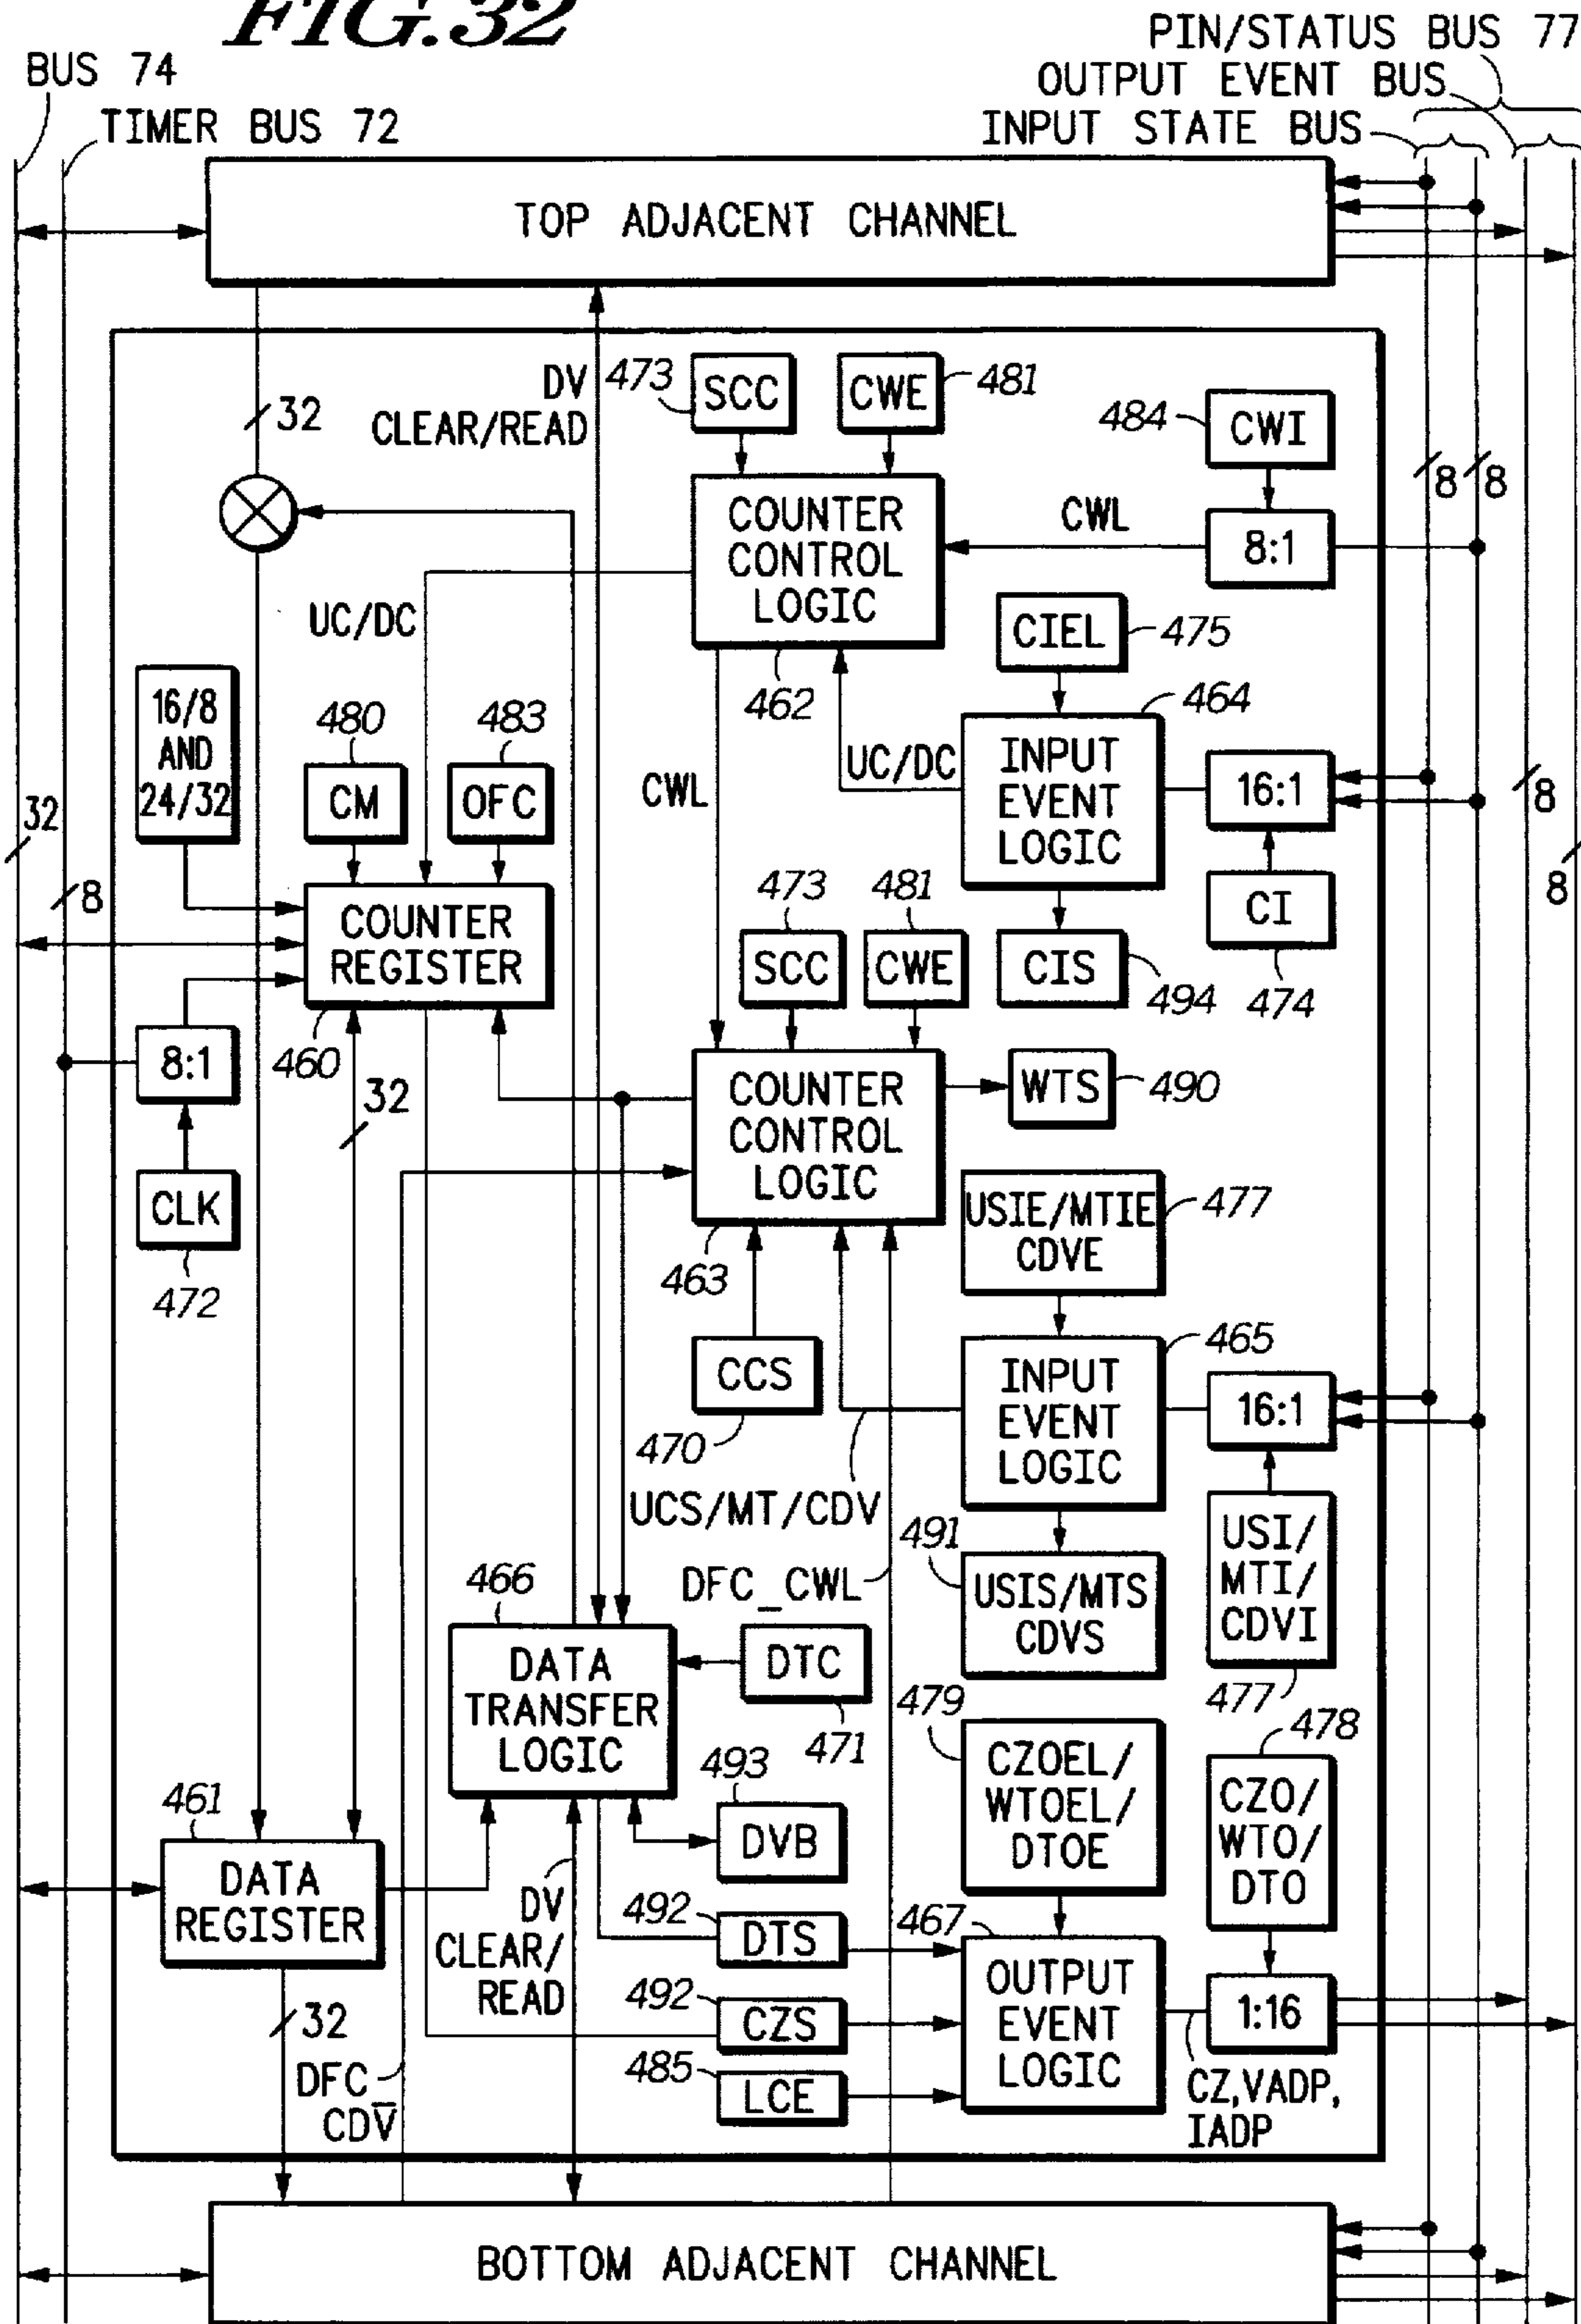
FIG.32

BUS 74
TIMER BUS 72
PIN/STATUS BUS 77
OUTPUT EVENT BUS
INPUT STATE BUS

TOP ADJACENT CHANNEL

32
DV CLEAR/READ
473 SCC
CWE 481
484 CWI
8 8
COUNTER CONTROL LOGIC
CWL
8:1
UC/DC
462
CIEL 475
464
16/8 AND 24/32
480 CM
483 OFC
CWL
UC/DC
INPUT EVENT LOGIC
16:1
8
32
8
COUNTER REGISTER
473 SCC
481 CWE
CIS
CI
8
494 474
460
8:1
32
COUNTER CONTROL LOGIC
WTS 490
CLK
472
463
USIE/MTIE CDVE 477
CCS
470
465
INPUT EVENT LOGIC
16:1
UCS/MT/CDV
491
USIS/MTS CDVS
USI/ MTI/ CDVI
466
DFC_CWL
DATA TRANSFER LOGIC
DTC
471
477
478
479
CZOEL/ WTOEL/ DTOE
CZO/ WTO/ DTO
493
461
DVB
DATA REGISTER
DV CLEAR/ READ
492 DTS
467
492 CZS
OUTPUT EVENT LOGIC
1:16
32
485 LCE
DFC CD$\overline{V}$
CZ,VADP, IADP

BOTTOM ADJACENT CHANNEL